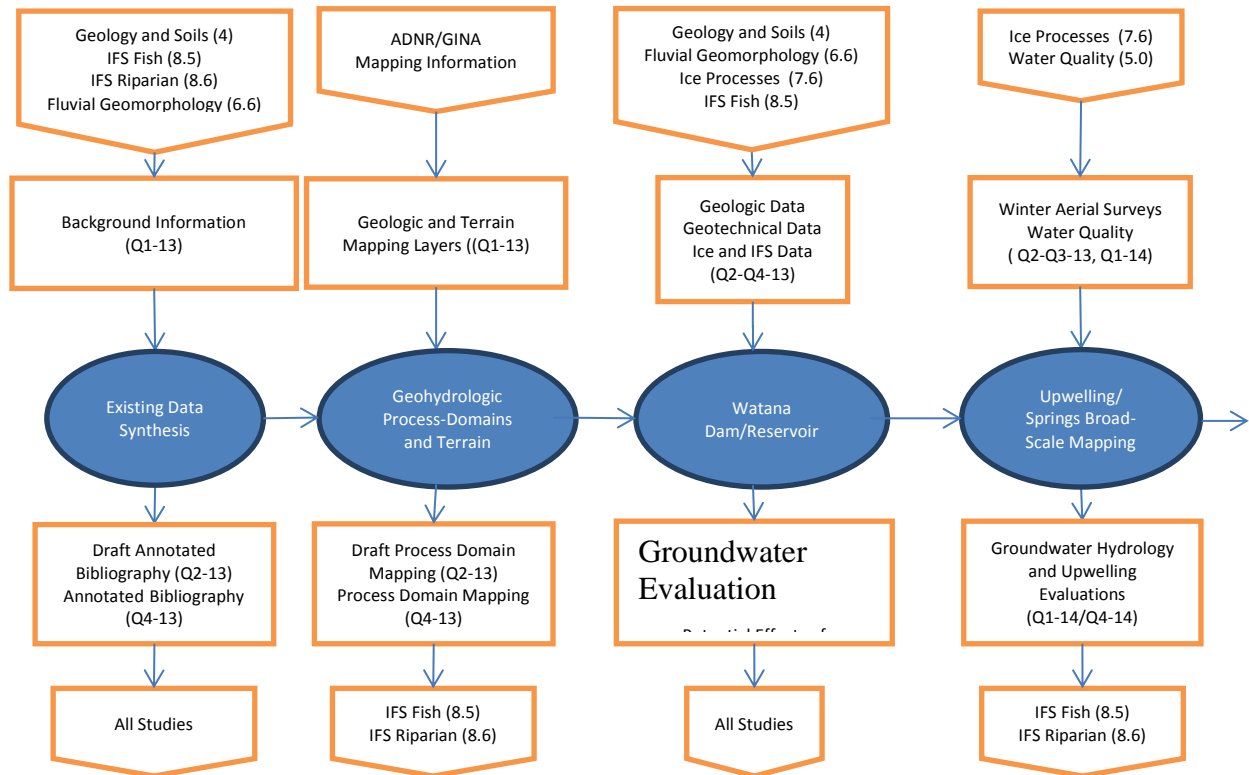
Geology and Soils (4)
IFS Fish (8.5)
IFS Riparian (8.6)
Fluvial Geomorphology (6.6)

ADNR/GINA
Mapping Information

Geology and Soils (4)
Fluvial Geomorphology (6.6)
Ice Processes (7.6)
IFS Fish (8.5)

Ice Processes (7.6)
Water Quality (5.0)

Background Information
(Q1-13)

Geologic and Terrain
Mapping Layers ((Q1-13)

Geologic Data
Geotechnical Data
Ice and IFS Data
(Q2-Q4-13)

Winter Aerial Surveys
Water Quality
( Q2-Q3-13, Q1-14)

Existing Data
Synthesis

Geohydrologic
Process-Domains
and Terrain

Watana
Dam/Reservoir

Upwelling/
Springs Broad-
Scale Mapping

Draft Annotated
Bibliography (Q2-13)
Annotated Bibliography
(Q4-13)

Draft Process Domain
Mapping (Q2-13)
Process Domain Mapping
(Q4-13)

Groundwater
Evaluation

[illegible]

Groundwater Hydrology
and Upwelling
Evaluations
(Q1-14/Q4-14)

All Studies

IFS Fish (8.5)
IFS Riparian (8.6)

All Studies

IFS Fish (8.5)
IFS Riparian (8.6)